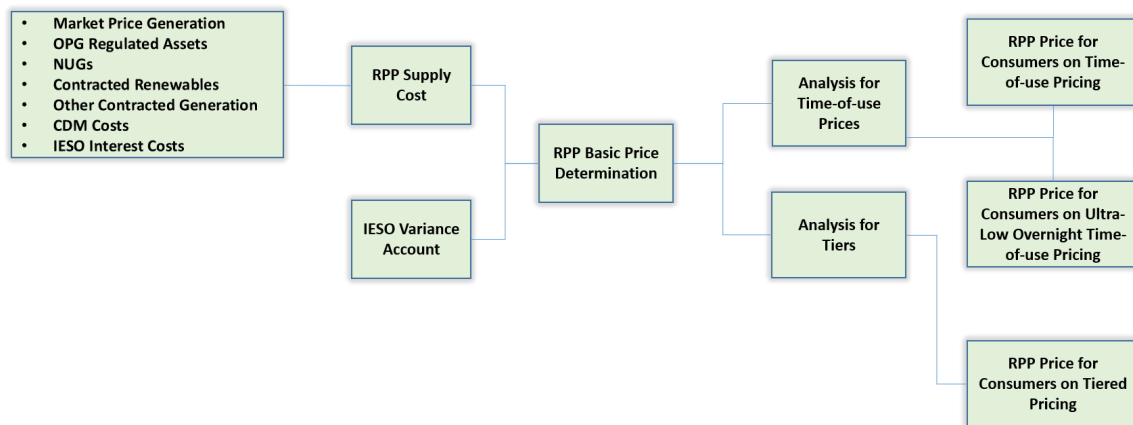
- Market Price Generation
- OPG Regulated Assets
- NUGs
- Contracted Renewables
- Other Contracted Generation
- CDM Costs
- IESO Interest Costs

RPP Supply Cost

IESO Variance Account

RPP Basic Price Determination

Analysis for Time-of-use Prices

Analysis for Tiers

RPP Price for Consumers on Time-of-use Pricing

RPP Price for Consumers on Ultra-Low Overnight Time-of-use Pricing

RPP Price for Consumers on Tiered Pricing